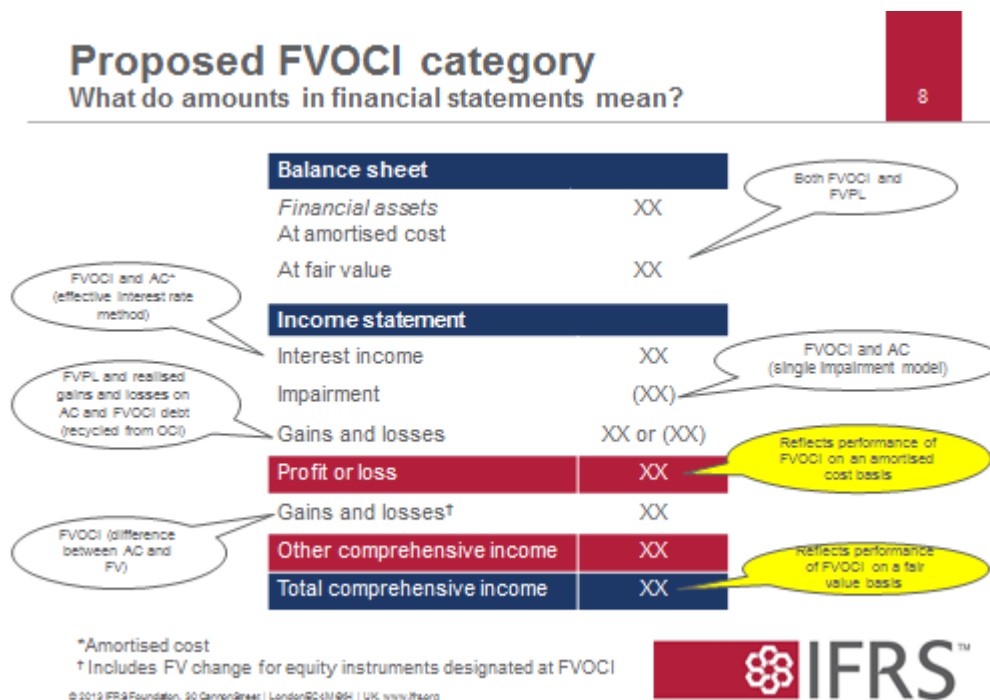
Proposed FVOCI category
What do amounts in financial statements mean?

8

| Balance sheet | |
|---|---|
| *Financial assets* | XX |
| At amortised cost | |
| At fair value | XX |
| **Income statement** | |
| Interest income | XX |
| Impairment | (XX) |
| Gains and losses | XX or (XX) |
| Profit or loss | XX |
| Gains and losses† | XX |
| Other comprehensive income | XX |
| Total comprehensive income | XX |

Both FVOCI and FVPL

FVOCI and AC* (effective interest rate method)

FVOCI and AC (single impairment model)

FVPL and realised gains and losses on AC and FVOCI debt (recycled from OCI)

Reflects performance of FVOCI on an amortised cost basis

FVOCI (difference between AC and FV)

Reflects performance of FVOCI on a fair value basis

*Amortised cost
† Includes FV change for equity instruments designated at FVOCI

© 2013 IFRS Foundation. 30 Cannon Street | London EC4M 6XH | UK. www.ifrs.org

IFRS™